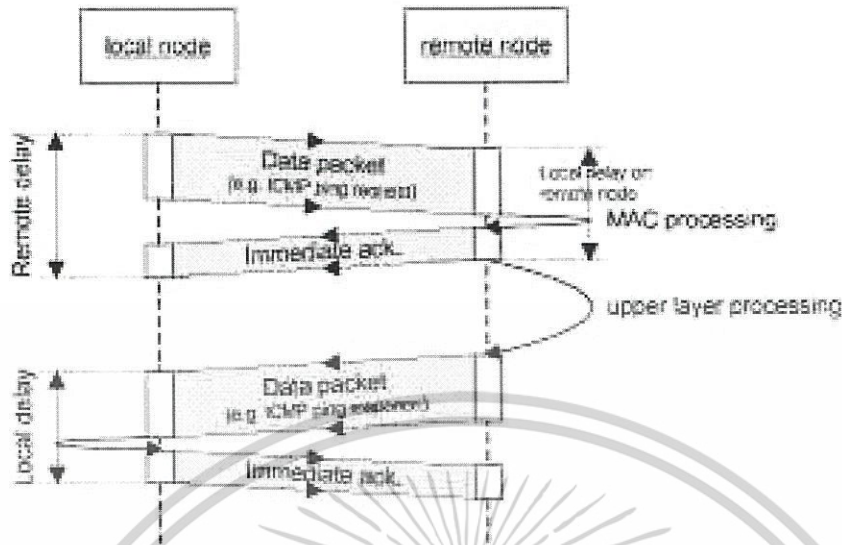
local node

remote node

Remote delay

Data packet
(e.g. ICMP ping request)

Local delay on remote node

MAC processing

Immediate ack.

upper layer processing

Local delay

Data packet
(e.g. ICMP ping response)

Immediate ack.